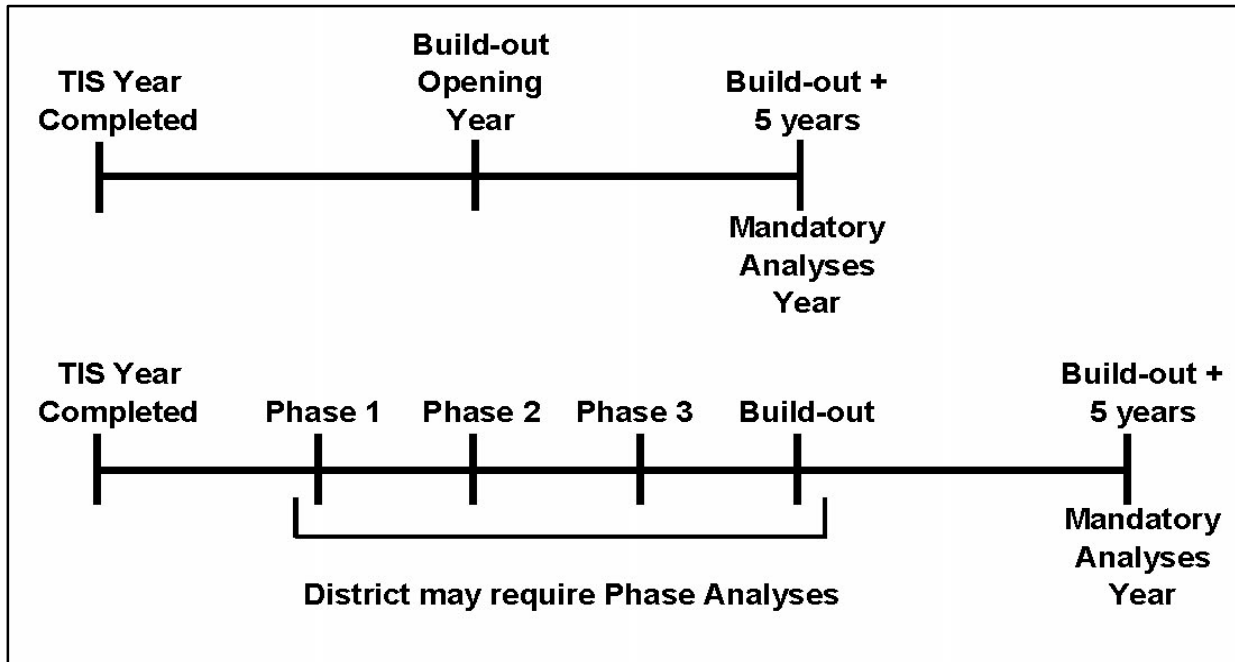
TIS Year Completed

Build-out Opening Year

Build-out + 5 years

Mandatory Analyses Year

TIS Year Completed

Phase 1

Phase 2

Phase 3

Build-out

Build-out + 5 years

Mandatory Analyses Year

District may require Phase Analyses